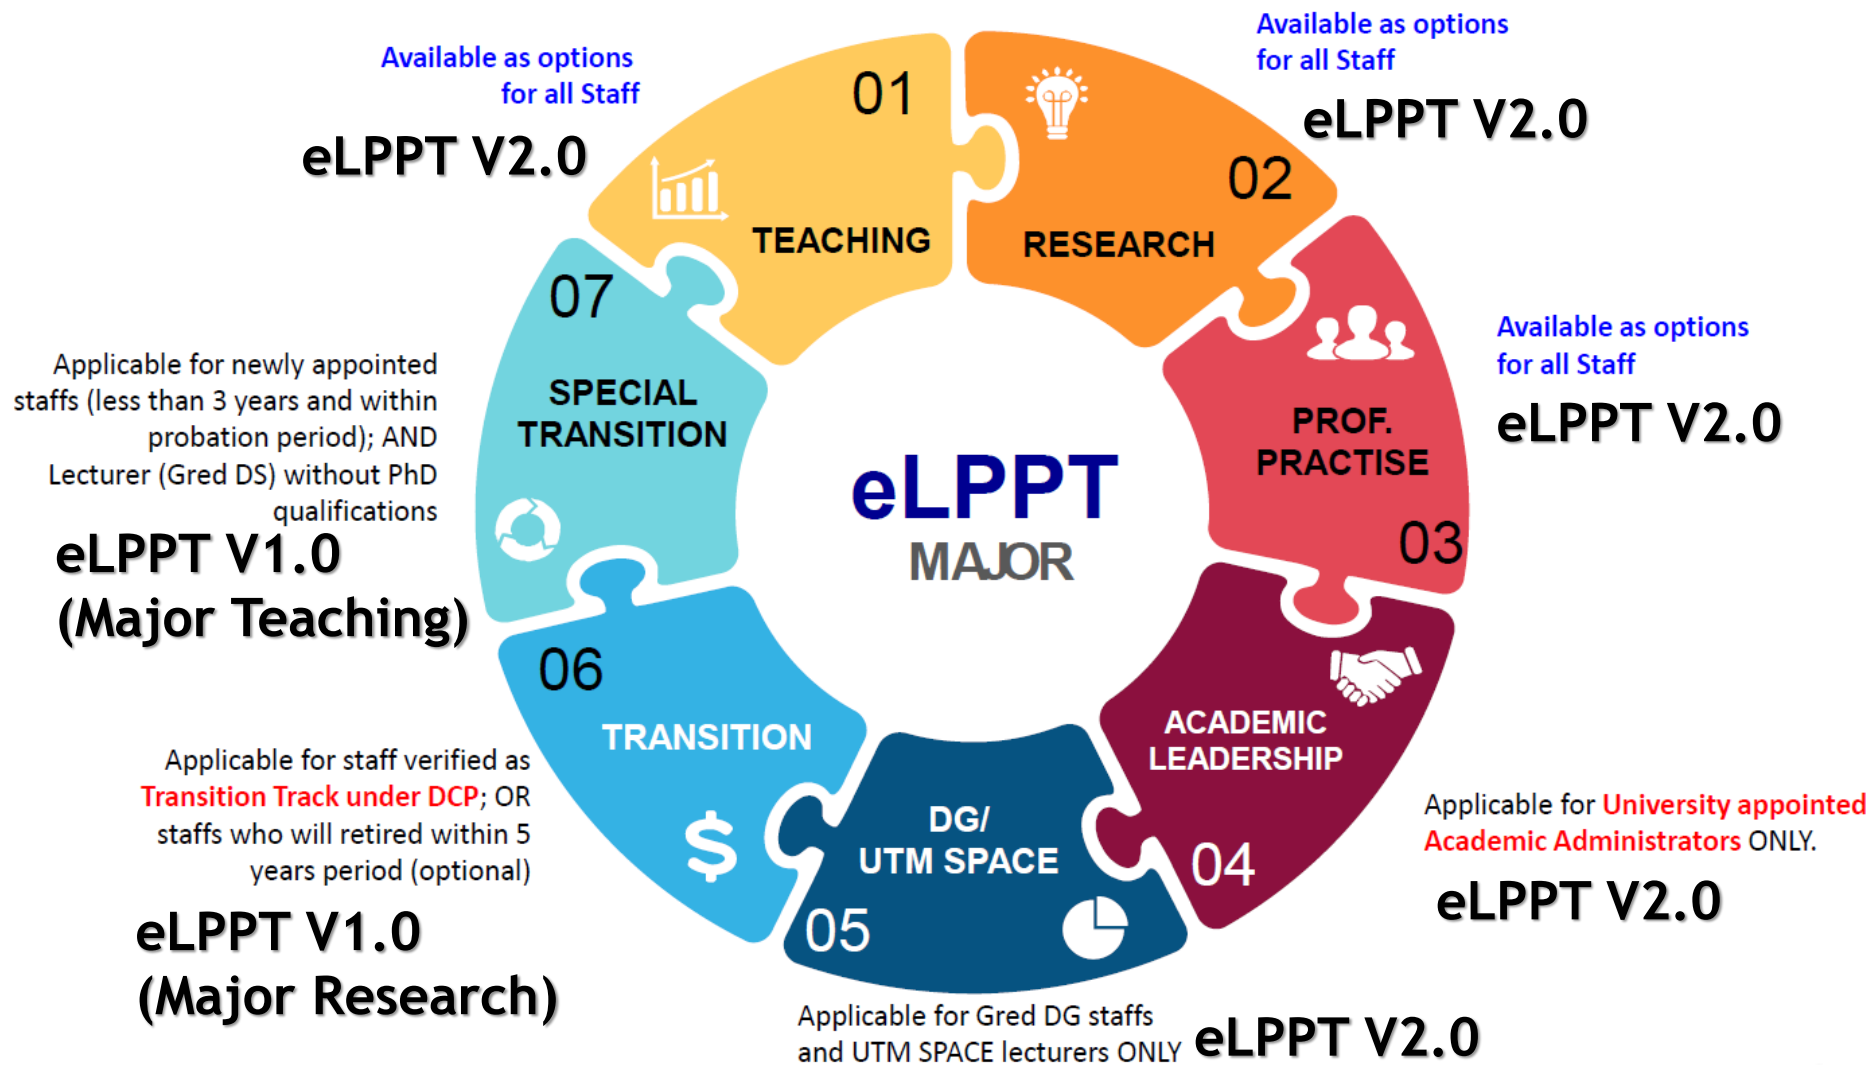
Available as options for all Staff

eLPPT V2.0

01

TEACHING

Available as options for all Staff

eLPPT V2.0

02

RESEARCH

Available as options for all Staff

eLPPT V2.0

PROF. PRACTISE

03

07

SPECIAL TRANSITION

Applicable for newly appointed staffs (less than 3 years and within probation period); AND Lecturer (Gred DS) without PhD qualifications

eLPPT V1.0
(Major Teaching)

eLPPT
MAJOR

06

TRANSITION

Applicable for staff verified as Transition Track under DCP; OR staffs who will retired within 5 years period (optional)

eLPPT V1.0
(Major Research)

ACADEMIC LEADERSHIP

04

Applicable for University appointed Academic Administrators ONLY.

eLPPT V2.0

DG/ UTM SPACE

05

Applicable for Gred DG staffs and UTM SPACE lecturers ONLY

eLPPT V2.0